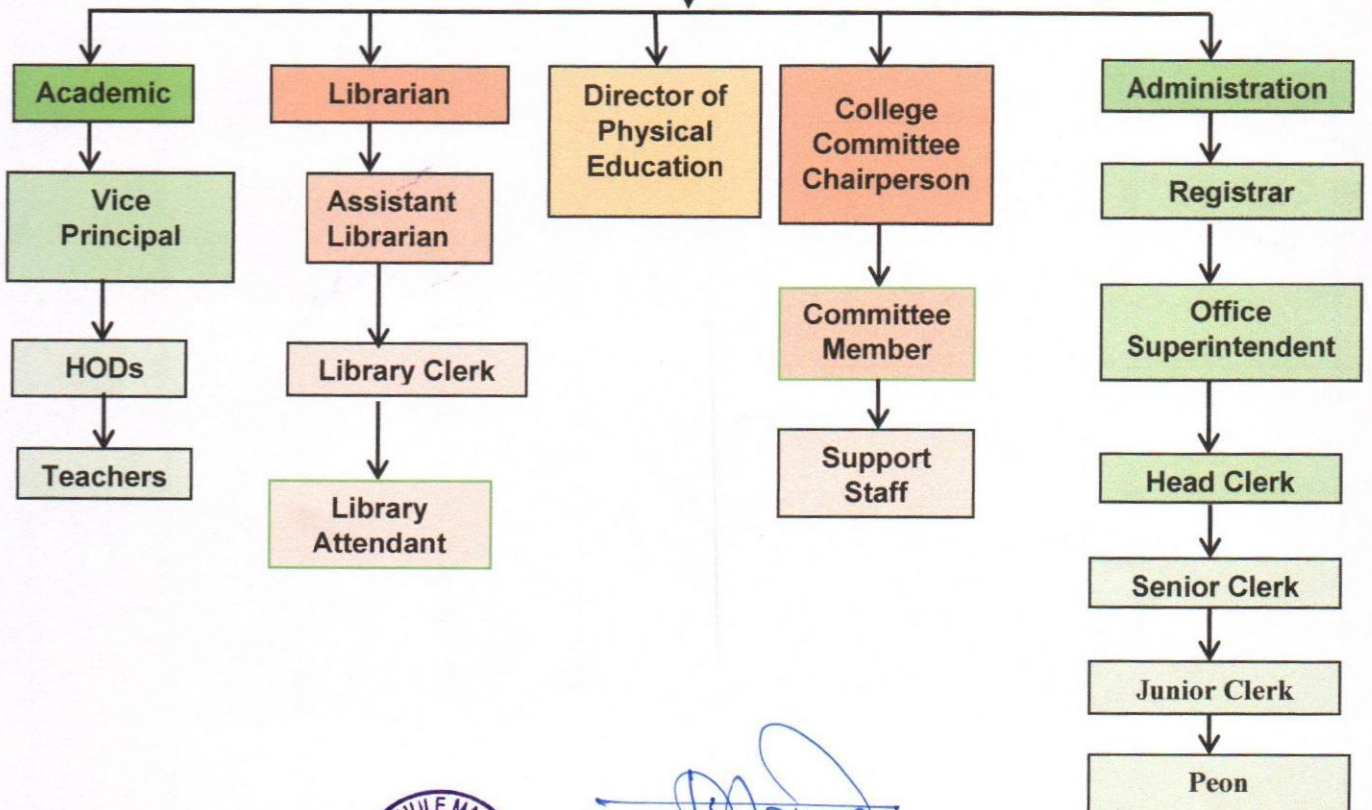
Academic

Vice Principal

HODs

Teachers

Librarian

Assistant Librarian

Library Clerk

Library Attendant

Director of Physical Education

College Committee Chairperson

Committee Member

Support Staff

Administration

Registrar

Office Superintendent

Head Clerk

Senior Clerk

Junior Clerk

Peon

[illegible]